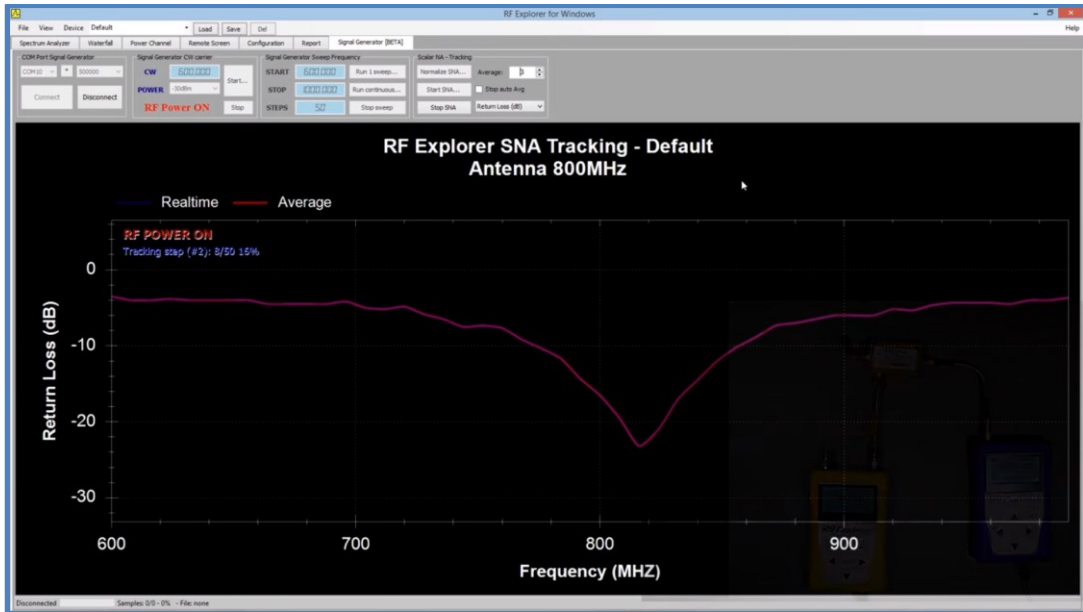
RF Explorer for Windows

File View Device Default Load Save Del Help

Spectrum Analyzer Waterfall Power Channel Remote Screen Configuration Report Signal Generator [BETA]

COM Port Signal Generator
COM10 500000
Connect Disconnect

Signal Generator CW carrier
CW 600.000
POWER -30dBm
Start...
RF Power ON
Stop

Signal Generator Sweep Frequency
START 600.000 Run 1 sweep...
STOP 1000.000 Run continuous...
STEPS 50 Stop sweep

Scalar NA - Tracking
Normalize SNA... Average: 0
Start SNA... Stop auto Avg
Stop SNA Return Loss (dB)

RF Explorer SNA Tracking - Default
Antenna 800MHz

Realtime Average

RF POWER ON
Tracking step (#2): 8/50 16%

0
-10
-20
-30

Return Loss (dB)

600 700 800 900

Frequency (MHZ)

Disconnected Samples: 0/0 - 0% - File: none